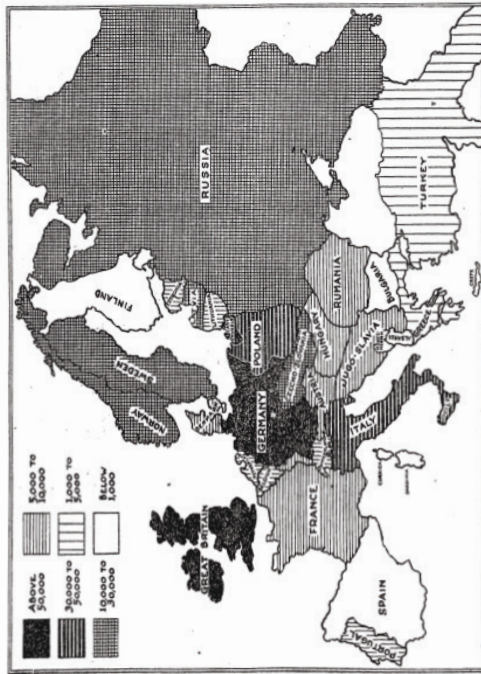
ABOVE 50,000

30,000 TO 50,000

10,000 TO 30,000

5,000 TO 10,000

1,000 TO 5,000

BELOW 1,000

RUSSIA

FINLAND

SWEDEN

NORWAY

GREAT BRITAIN

GERMANY

POLAND

CZECHO-SLOVAKIA

AUSTRIA

HUNGARY

RUMANIA

BULGARIA

JUGO-SLAVIA

GREECE

ITALY

FRANCE

SPAIN

PORTUGAL

TURKEY